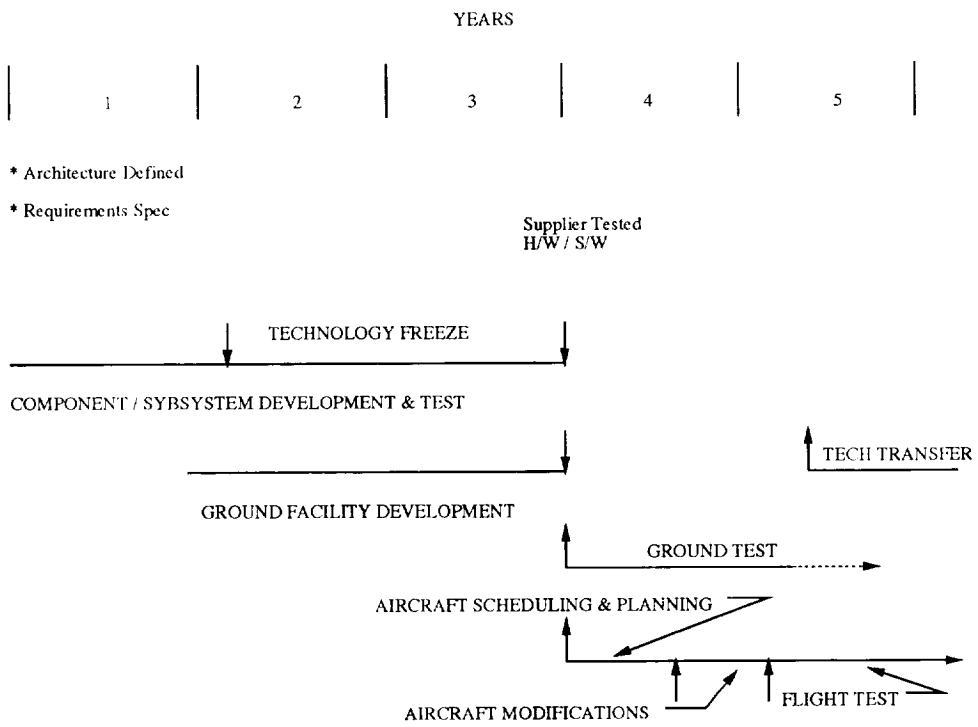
YEARS

1

2

3

4

5

* Architecture Defined

* Requirements Spec

Supplier Tested
H/W / S/W

TECHNOLOGY FREEZE

COMPONENT / SYBSYSTEM DEVELOPMENT & TEST

TECH TRANSFER

GROUND FACILITY DEVELOPMENT

GROUND TEST

AIRCRAFT SCHEDULING & PLANNING

FLIGHT TEST

AIRCRAFT MODIFICATIONS